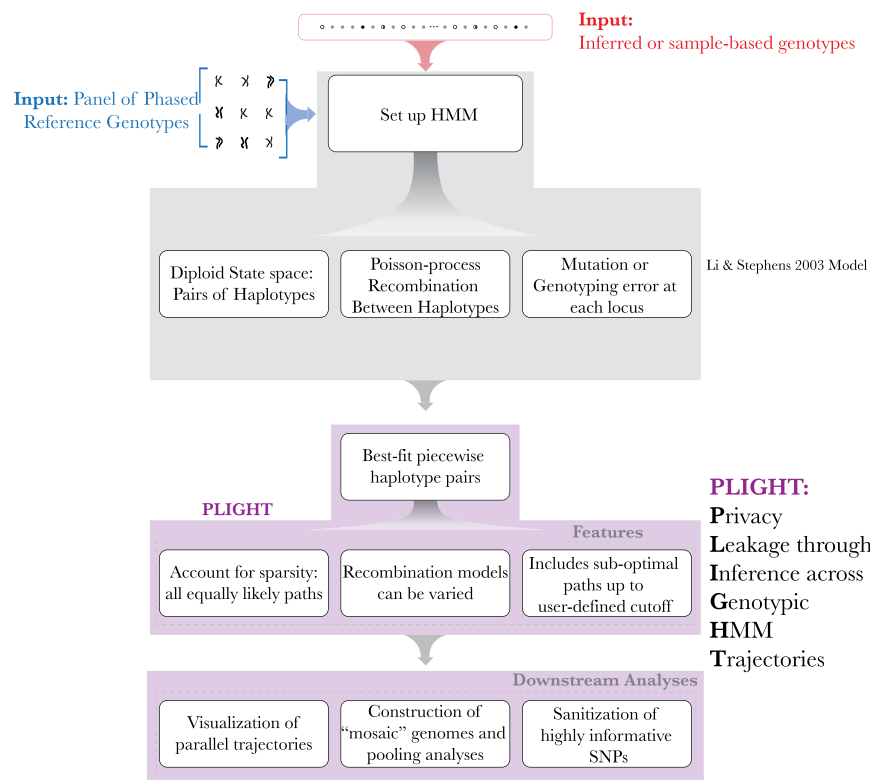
Input:
Inferred or sample-based genotypes

Input: Panel of Phased Reference Genotypes

Set up HMM

Diploid State space: Pairs of Haplotypes

Poisson-process Recombination Between Haplotypes

Mutation or Genotyping error at each locus

Li & Stephens 2003 Model

Best-fit piecewise haplotype pairs

PLIGHT

Features

Account for sparsity: all equally likely paths

Recombination models can be varied

Includes sub-optimal paths up to user-defined cutoff

PLIGHT:
Privacy
Leakage through
Inference across
Genotypic
HMM
Trajectories

Downstream Analyses

Visualization of parallel trajectories

Construction of "mosaic" genomes and pooling analyses

Sanitization of highly informative SNPs